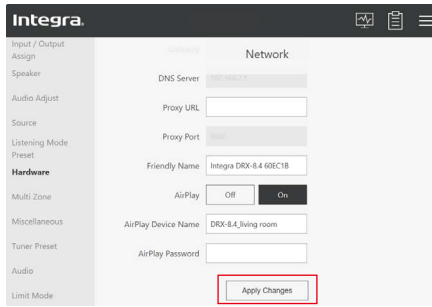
Integra.

Input / Output Assign
Speaker
Audio Adjust
Source
Listening Mode Preset
Hardware
Multi Zone
Miscellaneous
Tuner Preset
Audio
Limit Mode

Network

DNS Server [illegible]
Proxy URL
Proxy Port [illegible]
Friendly Name Integra DRX-8.4 60EC1B
AirPlay Off On
AirPlay Device Name DRX-8.4_living room
AirPlay Password
Apply Changes